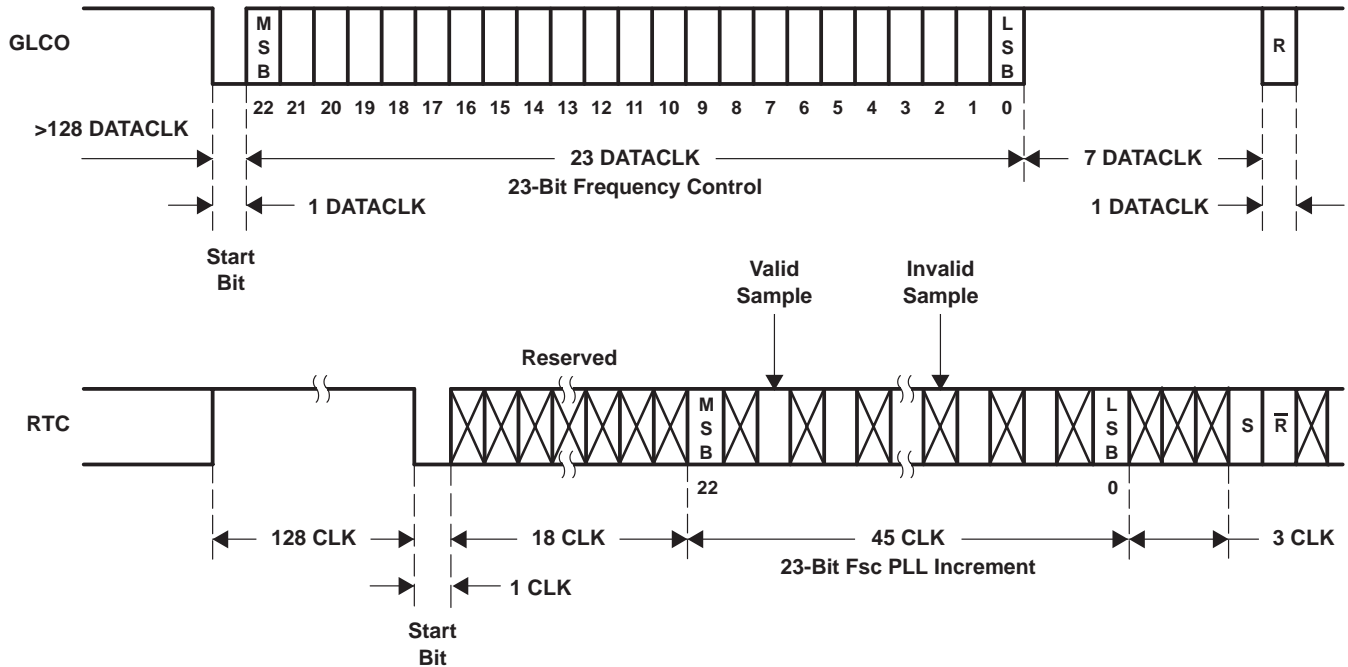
GLCO

M S B

L S B

R

22 21 20 19 18 17 16 15 14 13 12 11 10 9 8 7 6 5 4 3 2 1 0

>128 DATACLK

23 DATACLK

23-Bit Frequency Control

7 DATACLK

1 DATACLK

1 DATACLK

Start Bit

Valid Sample

Invalid Sample

Reserved

RTC

M S B

L S B

S

$\overline{R}$

22

0

128 CLK

18 CLK

45 CLK

23-Bit Fsc PLL Increment

3 CLK

1 CLK

Start Bit